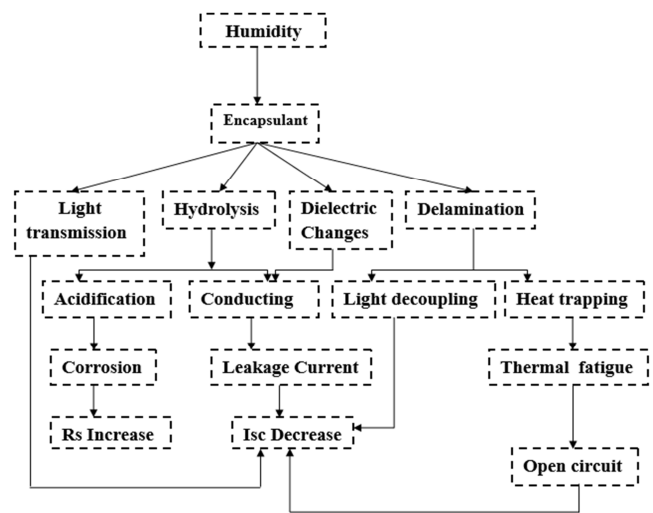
Humidity

Encapsulant

Light transmission

Hydrolysis

Dielectric Changes

Delamination

Acidification

Conducting

Light decoupling

Heat trapping

Corrosion

Leakage Current

Thermal fatigue

Rs Increase

Isc Decrease

Open circuit